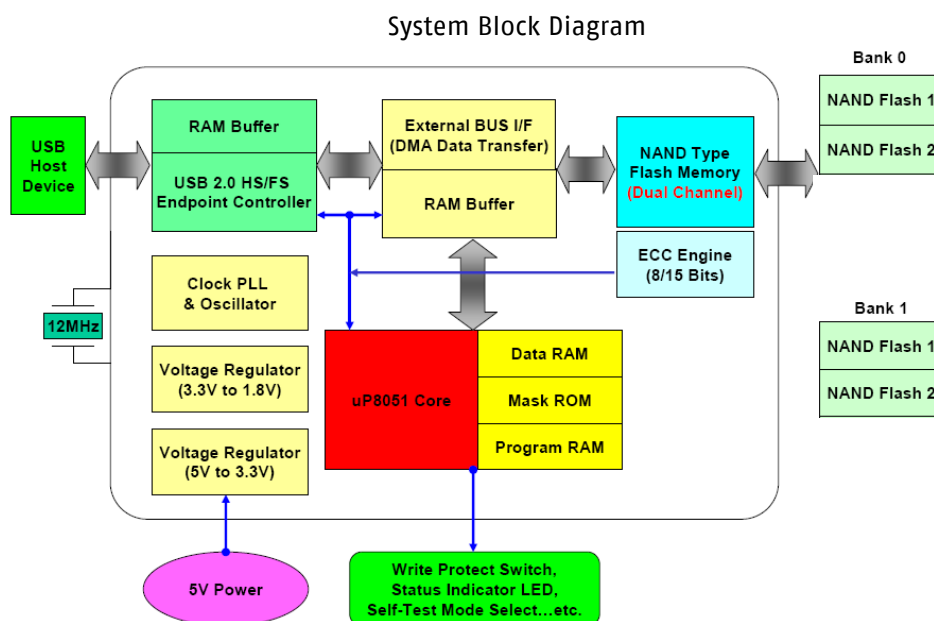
System Block Diagram

USB Host Device

RAM Buffer

USB 2.0 HS/FS Endpoint Controller

External BUS I/F (DMA Data Transfer)

RAM Buffer

NAND Type Flash Memory (Dual Channel)

ECC Engine (8/15 Bits)

Bank 0

NAND Flash 1

NAND Flash 2

Clock PLL & Oscillator

12MHz

Voltage Regulator (3.3V to 1.8V)

Voltage Regulator (5V to 3.3V)

uP8051 Core

Data RAM

Mask ROM

Program RAM

Bank 1

NAND Flash 1

NAND Flash 2

5V Power

Write Protect Switch, Status Indicator LED, Self-Test Mode Select...etc.